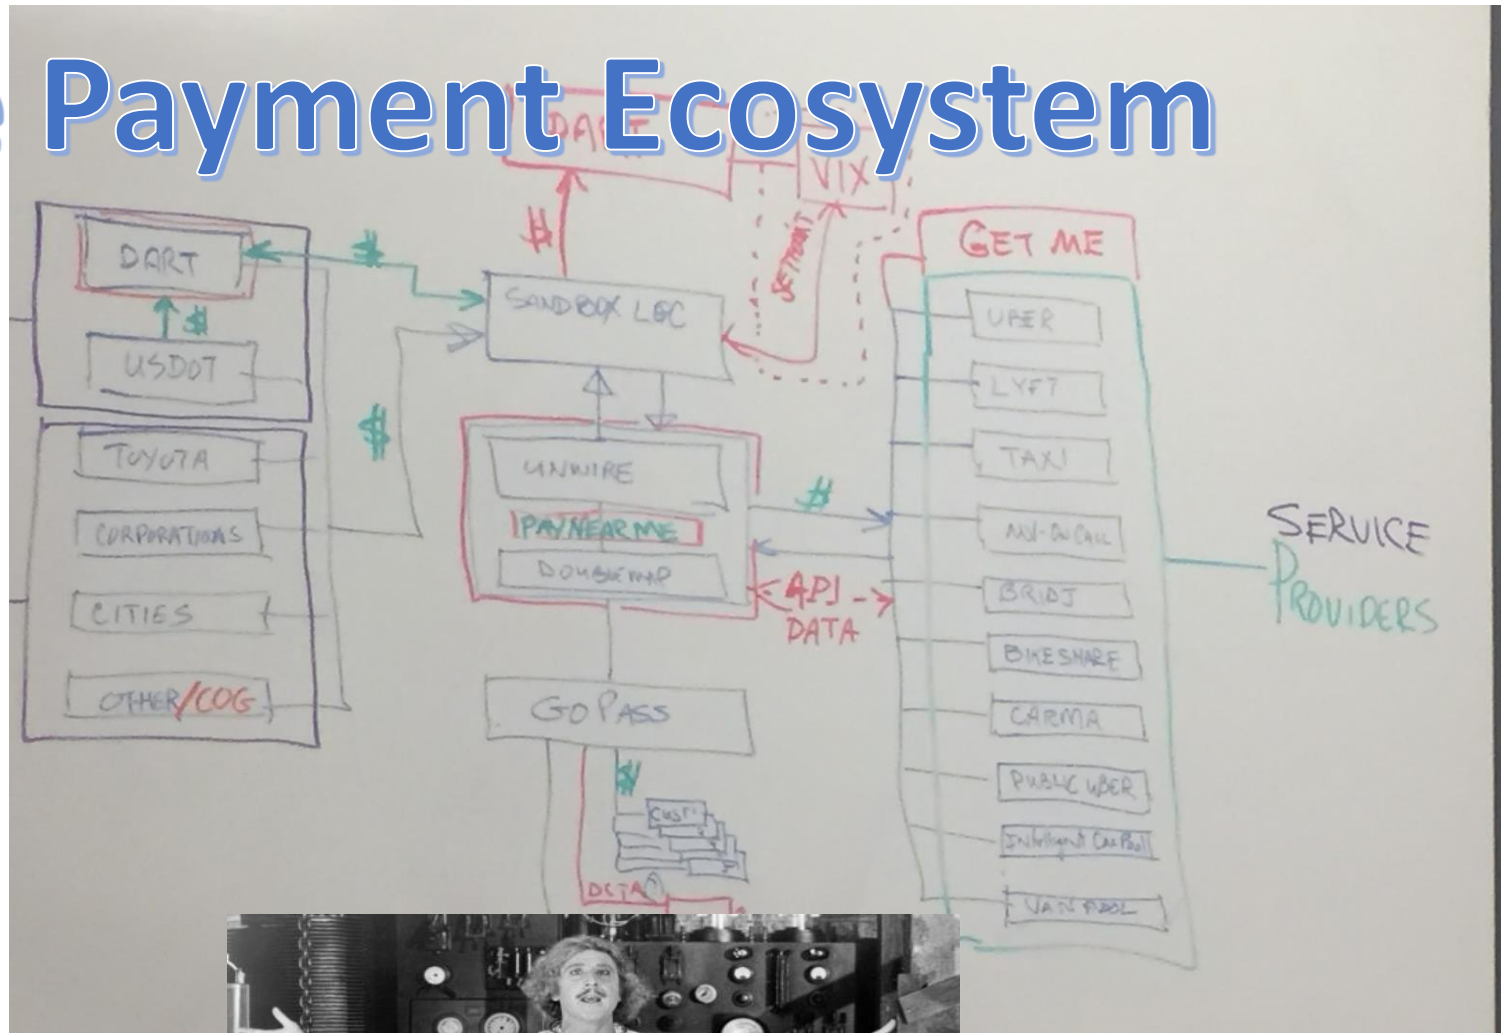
Payment Ecosystem

DART

$

USDOT

TOYOTA

CORPORATIONS

CITIES

OTHER/COG

$

$

SANDBOX LOC

$

VIX

SETTLEMENT

UNWIRE

PAYNEARME

DOUBLEMAP

$

API DATA

GOPASS

$

CUST

DATA

GET ME

UBER

LYFT

TAXI

ADA-On Call

BRIDJ

BIKESHARE

CARMA

PUBLIC UBER

Intelligent CarPool

VANPOOL

SERVICE PROVIDERS